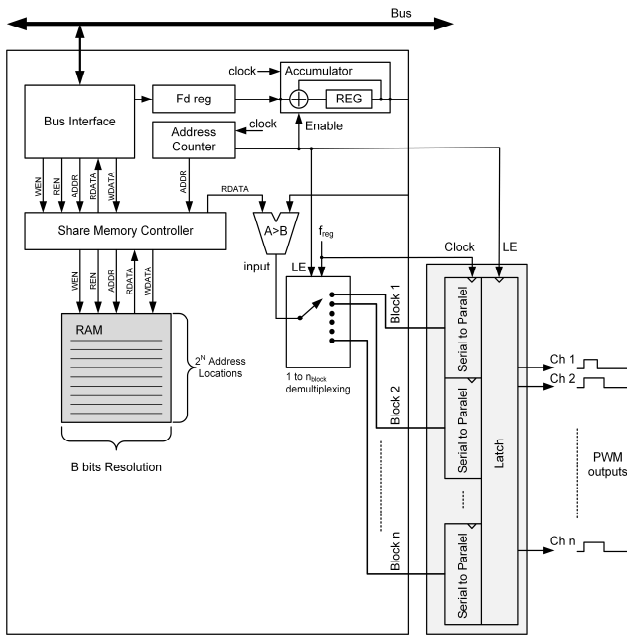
Bus

Bus Interface

Fd reg

clock

Accumulator

REG

Enable

Address Counter

clock

WEN REN ADDR RDATA WDATA

ADDR

RDATA

Share Memory Controller

A>B

$f_{reg}$

Clock

LE

input

LE

WEN REN ADDR RDATA WDATA

RAM

$2^N$ Address Locations

B bits Resolution

1 to $n_{block}$ demultiplexing

Block 1

Bock 2

Bock n

Serial to Paralel

Serial to Paralel

Serial to Paralel

.....

Latch

Ch 1

Ch 2

PWM outputs

Ch n